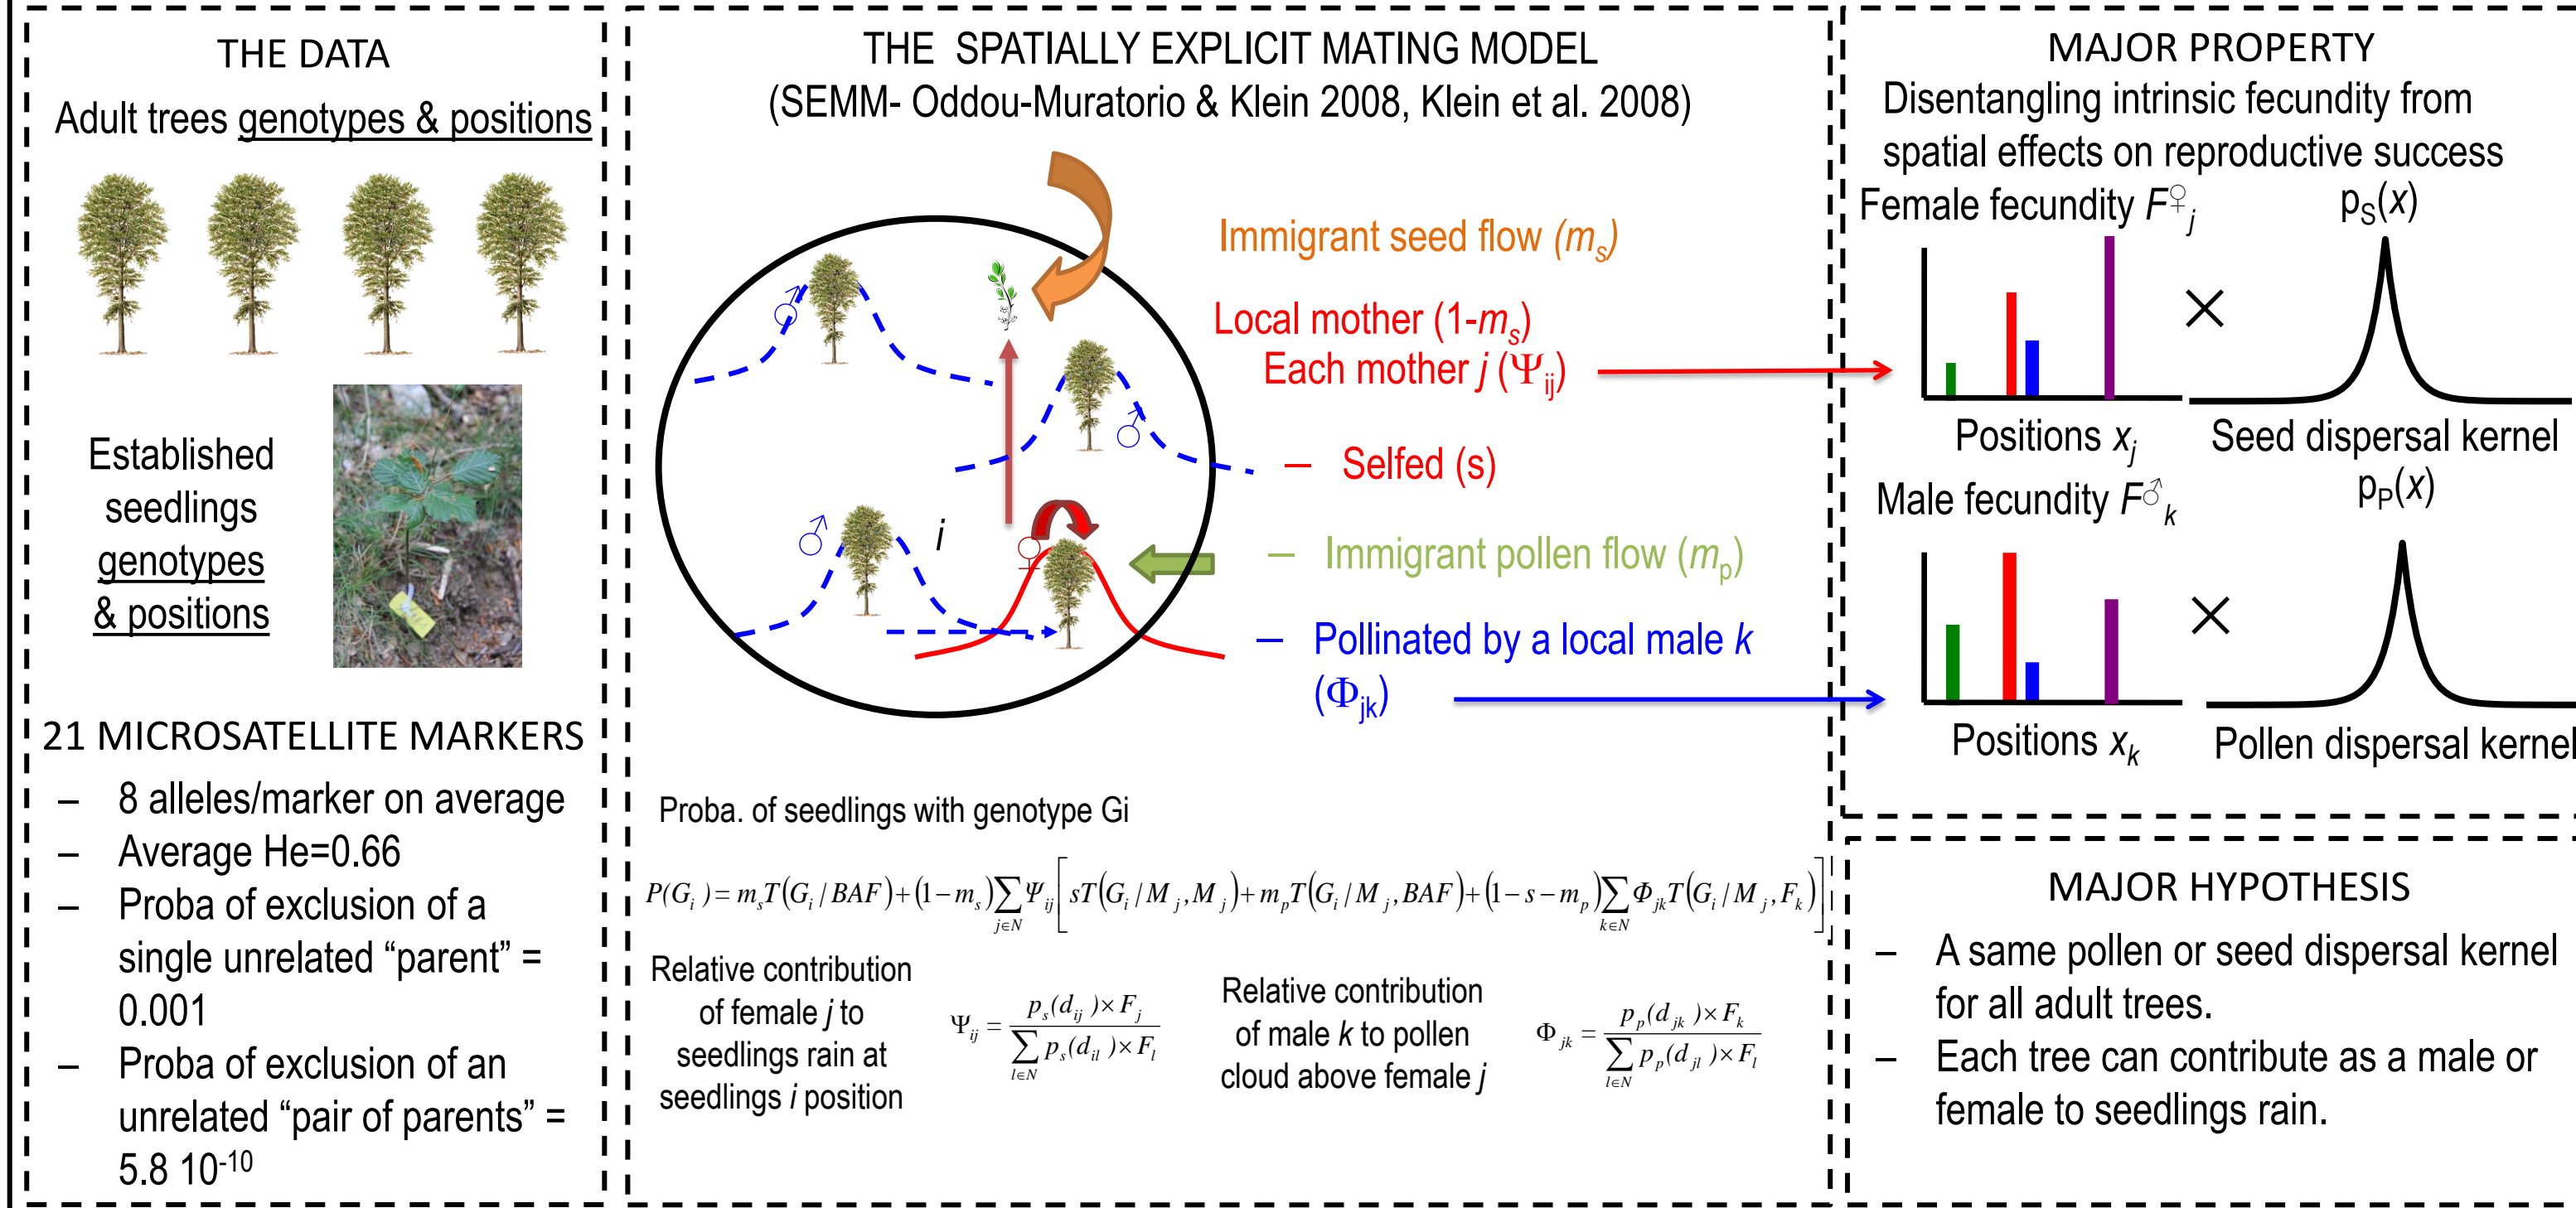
THE DATA

Adult trees genotypes & positions

Established seedlings genotypes & positions

21 MICROSATELLITE MARKERS

– 8 alleles/marker on average
– Average He=0.66
– Proba of exclusion of a single unrelated “parent” = 0.001
– Proba of exclusion of an unrelated “pair of parents” = 5.8 $10^{-10}$

THE SPATIALLY EXPLICIT MATING MODEL
(SEMM- Oddou-Muratorio & Klein 2008, Klein et al. 2008)

♂ ♂ ♂ ♀ $i$

Immigrant seed flow ($m_s$)

Local mother (1-$m_s$)
Each mother $j$ ($\Psi_{ij}$)

– Selfed (s)

– Immigrant pollen flow ($m_p$)

– Pollinated by a local male $k$ ($\Phi_{jk}$)

Proba. of seedlings with genotype Gi

$P(G_i)=m_sT(G_i/BAF)+(1-m_s)\sum_{j\in N}\Psi_{ij}\left[sT(G_i/M_j,M_j)+m_pT(G_i/M_j,BAF)+(1-s-m_p)\sum_{k\in N}\Phi_{jk}T(G_i/M_j,F_k)\right]$

Relative contribution of female $j$ to seedlings rain at seedlings $i$ position

$\Psi_{ij}=\frac{p_s(d_{ij})\times F_j}{\sum_{l\in N}p_s(d_{il})\times F_l}$

Relative contribution of male $k$ to pollen cloud above female $j$

$\Phi_{jk}=\frac{p_p(d_{jk})\times F_k}{\sum_{l\in N}p_p(d_{jl})\times F_l}$

MAJOR PROPERTY
Disentangling intrinsic fecundity from spatial effects on reproductive success

Female fecundity $F^{♀}_j$ $p_S(x)$

×

Positions $x_j$ Seed dispersal kernel

Male fecundity $F^{♂}_k$ $p_P(x)$

×

Positions $x_k$ Pollen dispersal kernel

MAJOR HYPOTHESIS

– A same pollen or seed dispersal kernel for all adult trees.
– Each tree can contribute as a male or female to seedlings rain.